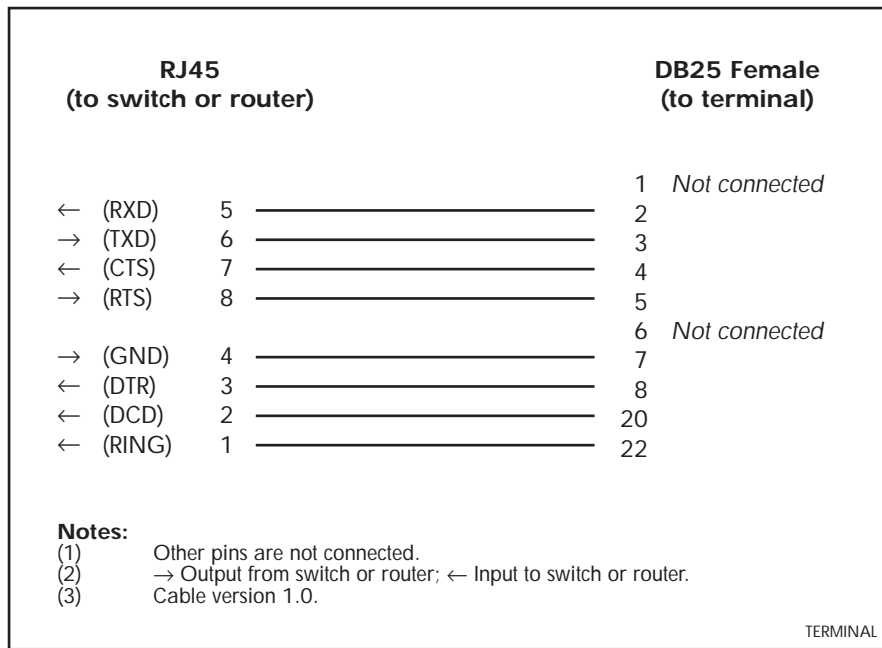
RJ45
(to switch or router)

DB25 Female
(to terminal)

1 Not connected
← (RXD) 5 2
→ (TXD) 6 3
← (CTS) 7 4
→ (RTS) 8 5
6 Not connected
→ (GND) 4 7
← (DTR) 3 8
← (DCD) 2 20
← (RING) 1 22

Notes:
(1) Other pins are not connected.
(2) → Output from switch or router; ← Input to switch or router.
(3) Cable version 1.0.

TERMINAL